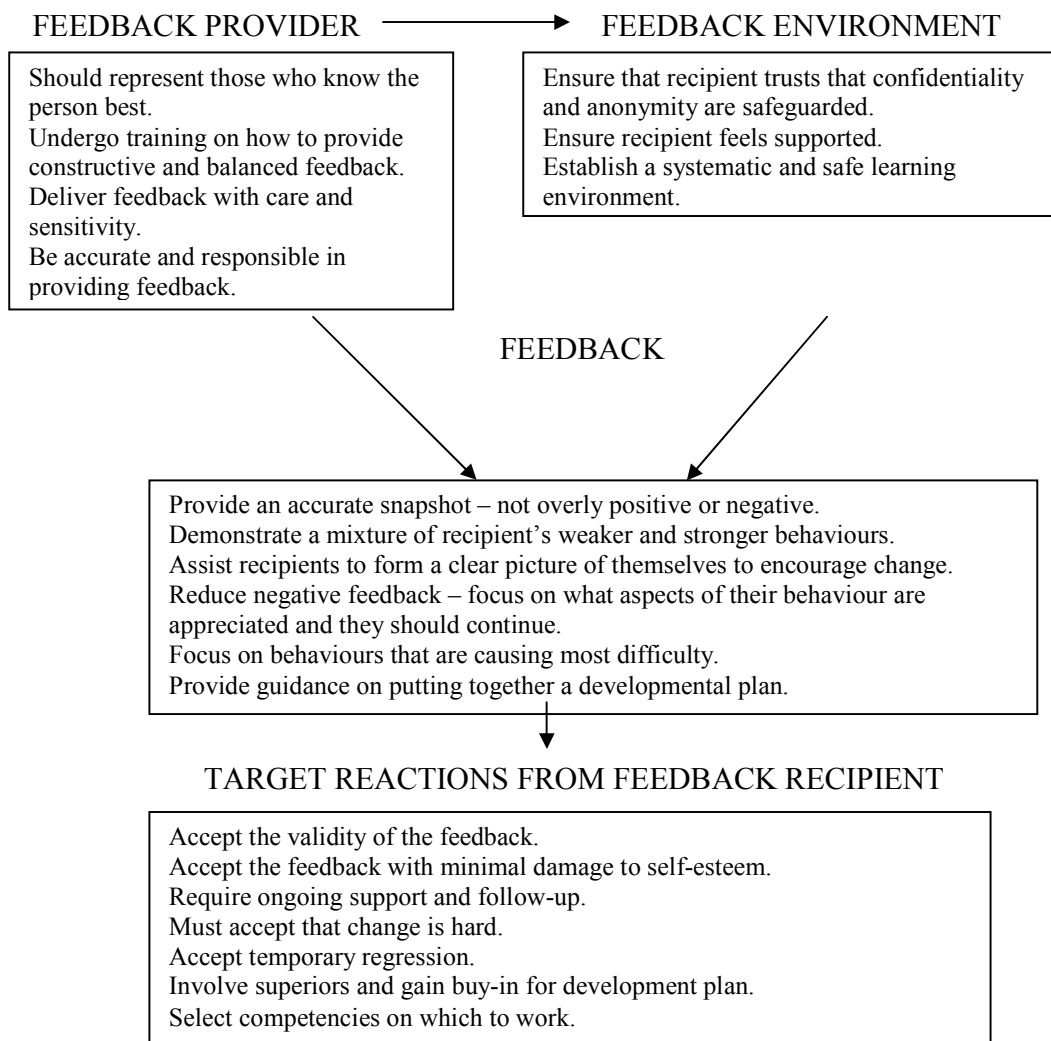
FEEDBACK PROVIDER

Should represent those who know the person best.
Undergo training on how to provide constructive and balanced feedback.
Deliver feedback with care and sensitivity.
Be accurate and responsible in providing feedback.

FEEDBACK ENVIRONMENT

Ensure that recipient trusts that confidentiality and anonymity are safeguarded.
Ensure recipient feels supported.
Establish a systematic and safe learning environment.

FEEDBACK

Provide an accurate snapshot – not overly positive or negative.
Demonstrate a mixture of recipient's weaker and stronger behaviours.
Assist recipients to form a clear picture of themselves to encourage change.
Reduce negative feedback – focus on what aspects of their behaviour are appreciated and they should continue.
Focus on behaviours that are causing most difficulty.
Provide guidance on putting together a developmental plan.

TARGET REACTIONS FROM FEEDBACK RECIPIENT

Accept the validity of the feedback.
Accept the feedback with minimal damage to self-esteem.
Require ongoing support and follow-up.
Must accept that change is hard.
Accept temporary regression.
Involve superiors and gain buy-in for development plan.
Select competencies on which to work.